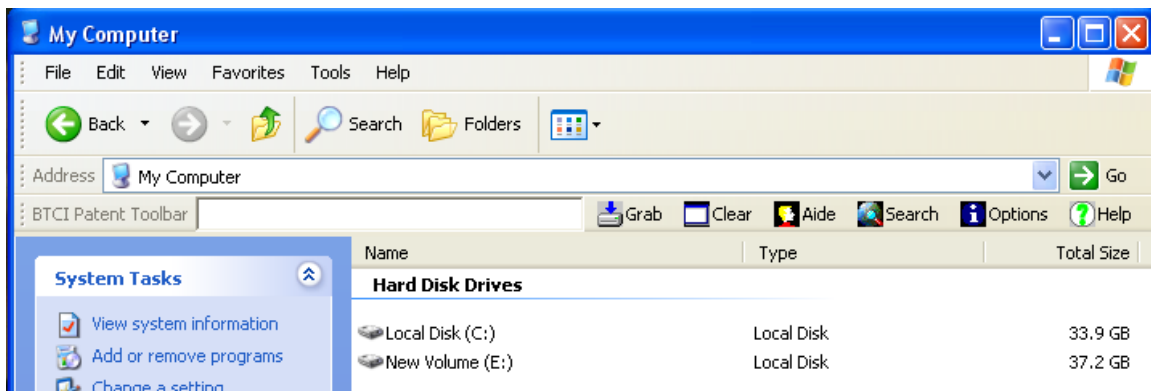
My Computer

File Edit View Favorites Tools Help

Back Search Folders

Address My Computer Go

BTCI Patent Toolbar Grab Clear Aide Search Options Help

System Tasks

View system information
Add or remove programs
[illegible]

| Name | Type | Total Size |
|---|---|---|
| Hard Disk Drives | | |
| Local Disk (C:) | Local Disk | 33.9 GB |
| New Volume (E:) | Local Disk | 37.2 GB |